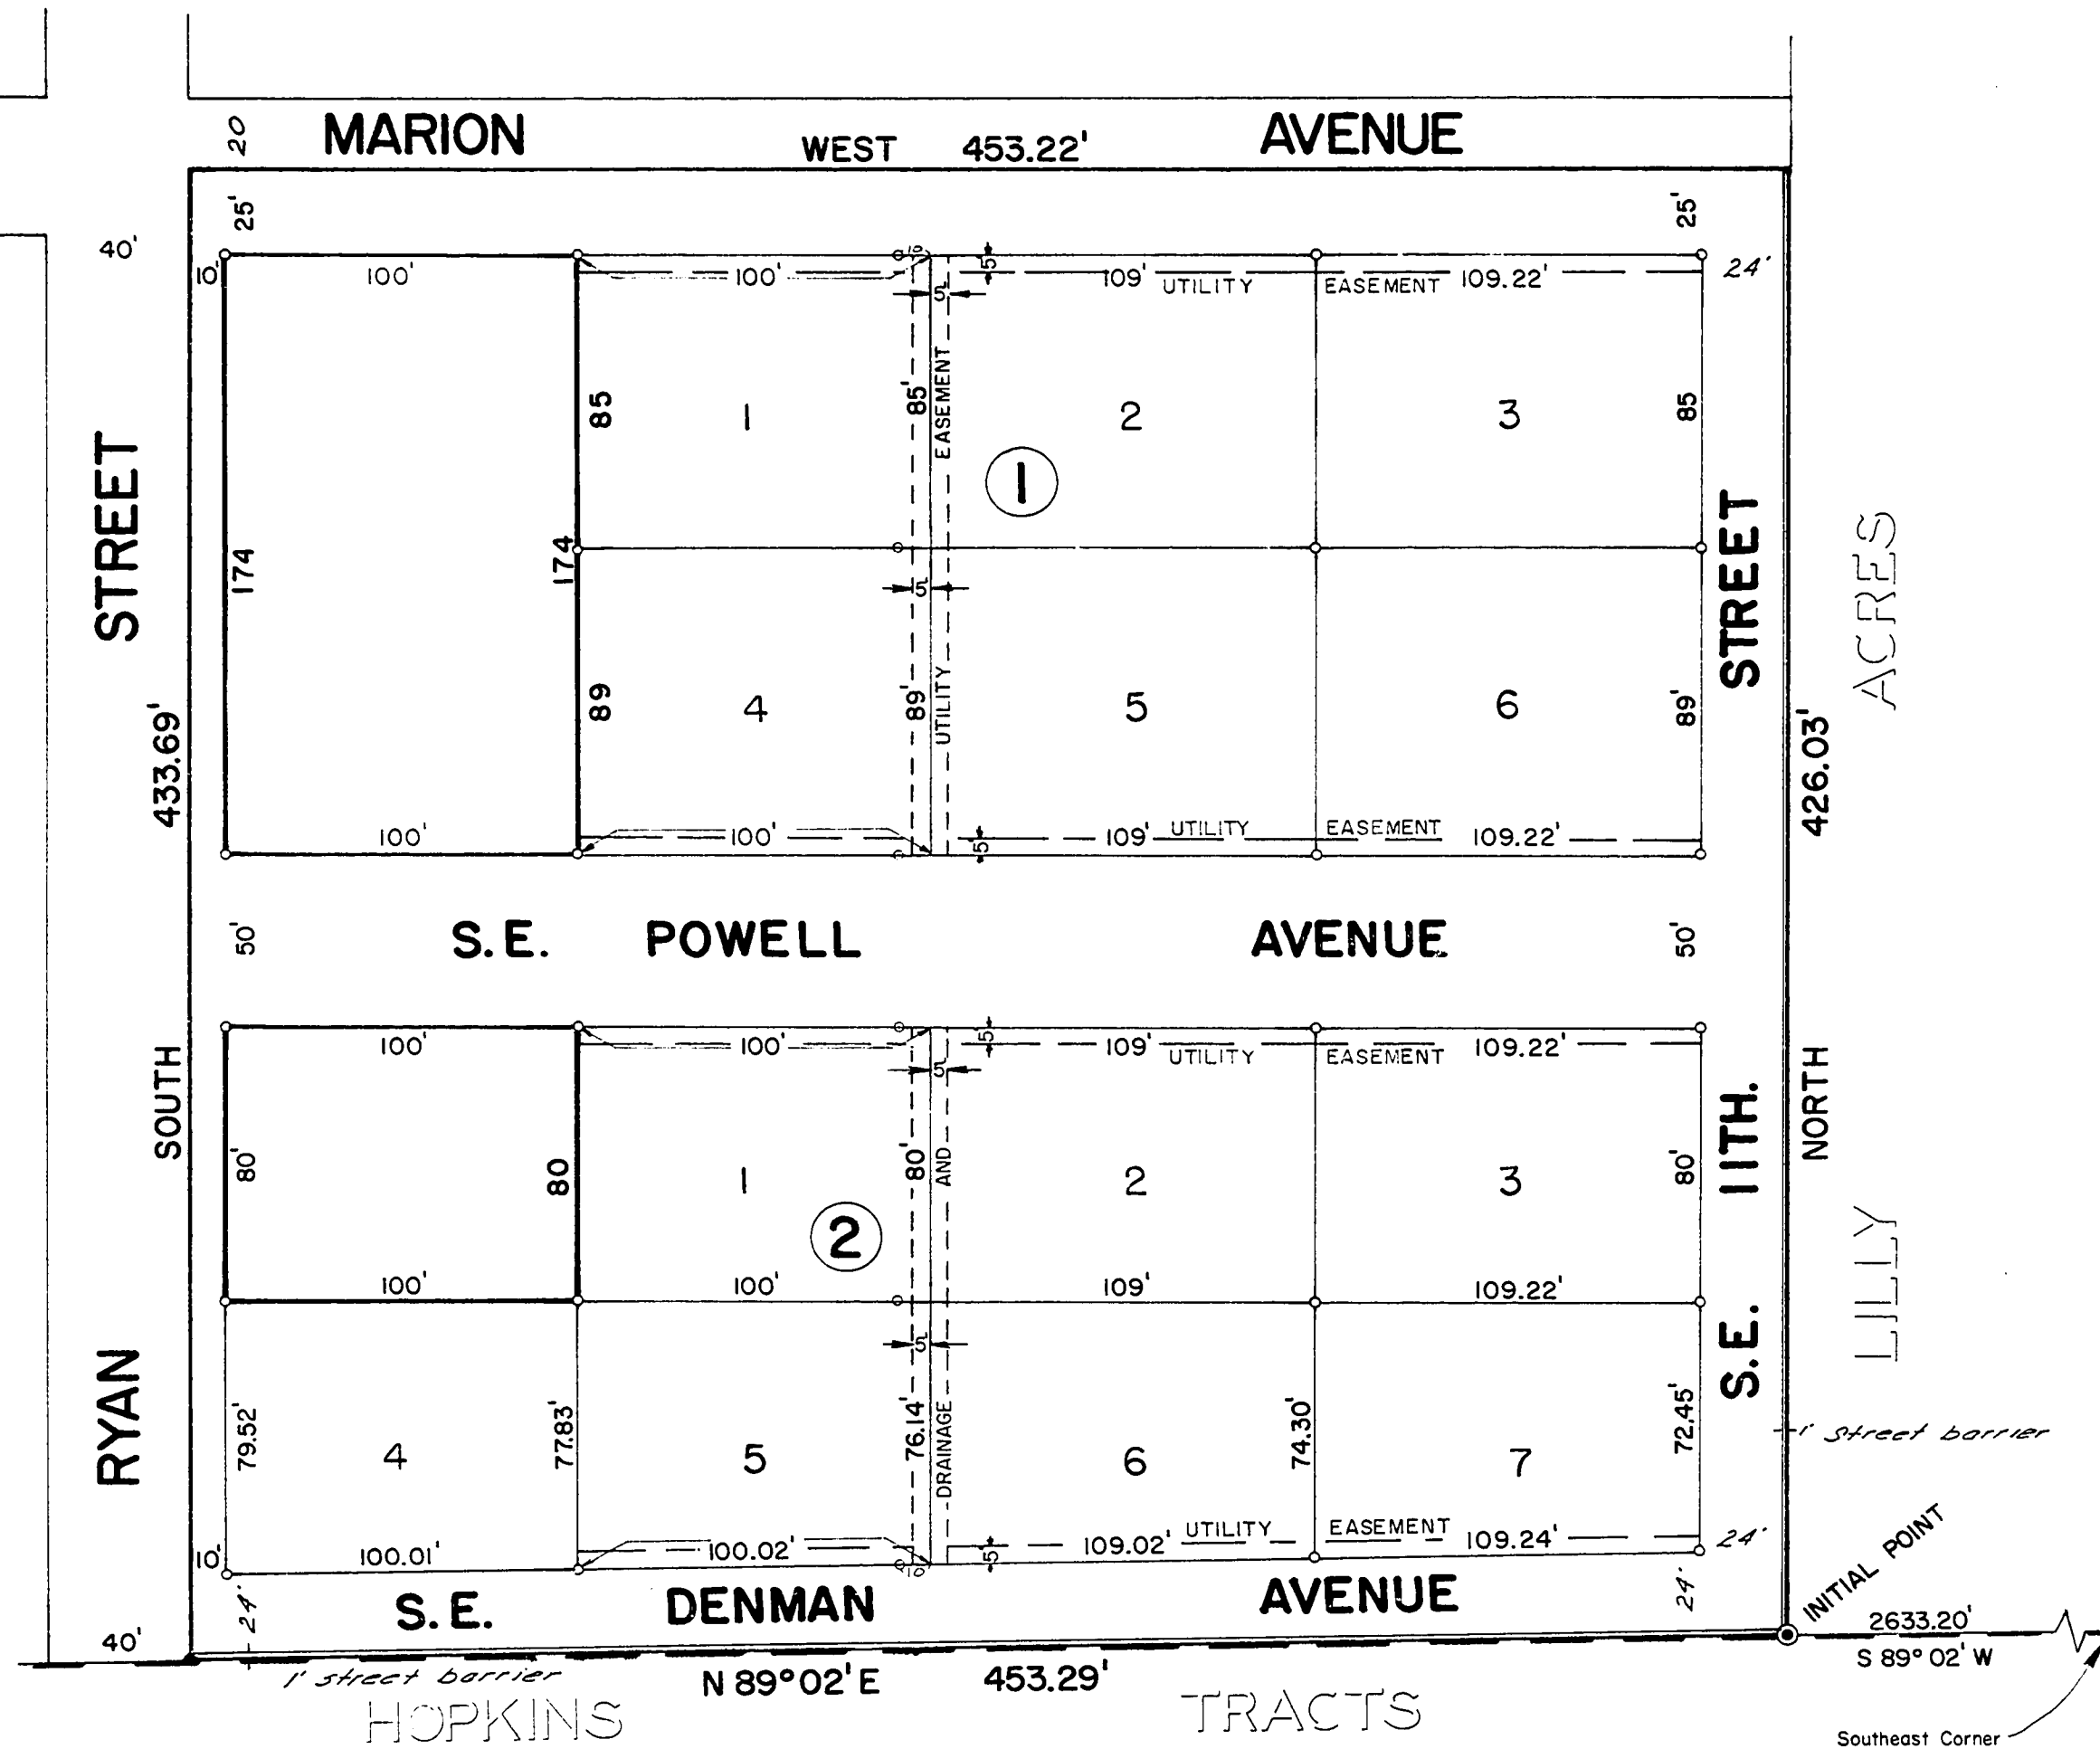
20 MARION WEST 453.22' AVENUE

25' 25'

40'

10' 100' 100' 5' 109' UTILITY EASEMENT 109.22' 24'

5'

85 1 85' EASEMENT 2 3 85

1

STREET 174 174 STREET ACRES

5'

89 4 89' UTILITY 5 6 89'

433.69' 426.03'

100' 100' 5' 109' UTILITY EASEMENT 109.22'

50' S.E. POWELL AVENUE 50'

100' 100' 5' 109' UTILITY EASEMENT 109.22'

5'

SOUTH NORTH

80' 80 1 80' AND 2 3 80' 11TH.

2

LILLY

100' 100' 109' 109.22'

5'

RYAN S.E.

79.52' 4 77.83' 5 76.14' DRAINAGE 6 74.30' 7 72.45' 1' street barrier

10' 100.01' 100.02' 5' 109.02' UTILITY EASEMENT 109.24' 24'

INITIAL POINT

24' S.E. DENMAN AVENUE 24'

40' 2633.20'

S 89° 02' W

1' street barrier N 89°02'E 453.29'

HOPKINS TRACTS

Southeast Corner